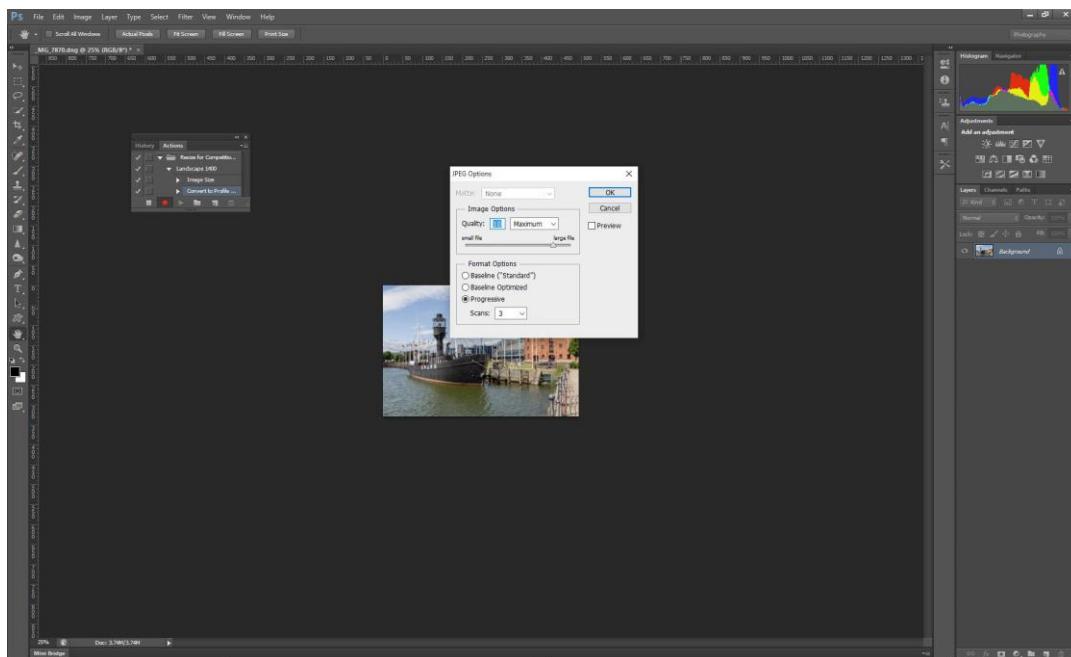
Ps File Edit Image Layer Type Select Filter View Window Help

Scroll All Windows Actual Pixels Fit Screen Fill Screen Print Size

Photography

_MG_7870.dng @ 25% (RGB/8*) *

History Actions

Resize for Competitio...

Landscape 1400

Image Size

Convert to Profile ...

JPEG Options

Matte: None

OK

Cancel

Preview

Image Options

Quality: 12 Maximum

small file

large file

Format Options

Baseline ("Standard")

Baseline Optimized

Progressive

Scans: 3

Histogram Navigator

Adjustments

Add an adjustment

Layers Channels Paths

Kind

Normal

Opacity:

Lock:

Fill:

Background

25%

Doc: 3.74M/3.74M

Mini Bridge